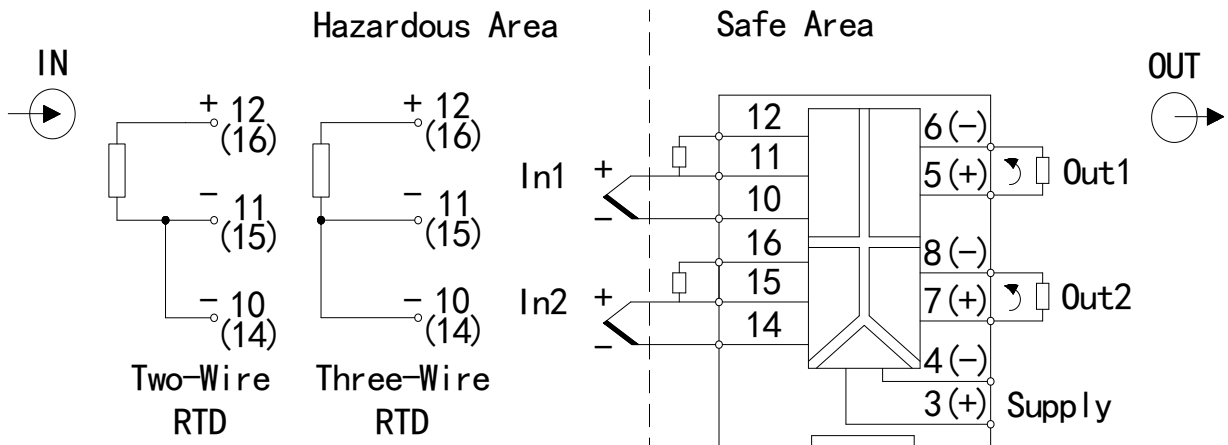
Hazardous Area

Safe Area

IN

OUT

+ 12
(16)

− 11
(15)

− 10
(14)

Two-Wire
RTD

+ 12
(16)

− 11
(15)

− 10
(14)

Three-Wire
RTD

In1 +
−

In2 +
−

12
11
10
16
15
14

6(−)
5(+) Out1
8(−)
7(+) Out2
4(−)
3(+) Supply